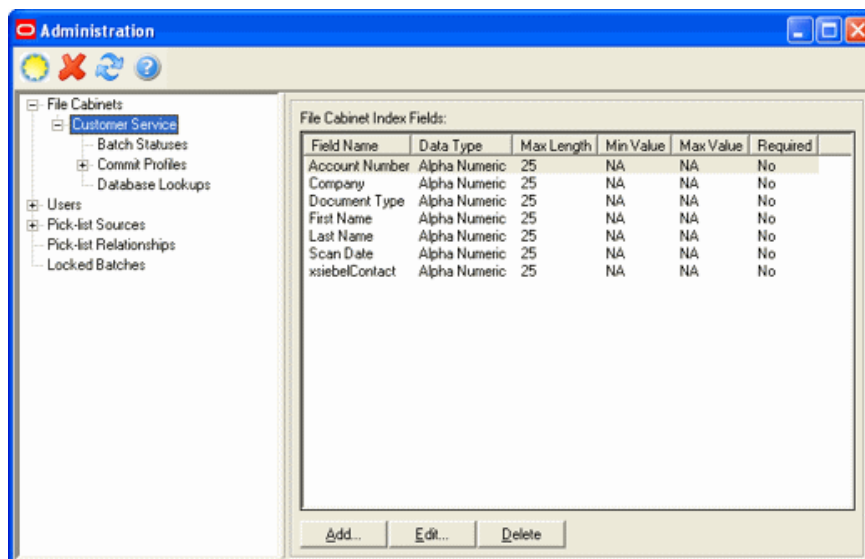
Administration

File Cabinets
Customer Service
Batch Statuses
Commit Profiles
Database Lookups
Users
Pick-list Sources
Pick-list Relationships
Locked Batches

File Cabinet Index Fields:

| Field Name | Data Type | Max Length | Min Value | Max Value | Required |
|---|---|---|---|---|---|
| Account Number | Alpha Numeric | 25 | NA | NA | No |
| Company | Alpha Numeric | 25 | NA | NA | No |
| Document Type | Alpha Numeric | 25 | NA | NA | No |
| First Name | Alpha Numeric | 25 | NA | NA | No |
| Last Name | Alpha Numeric | 25 | NA | NA | No |
| Scan Date | Alpha Numeric | 25 | NA | NA | No |
| xsiebelContact | Alpha Numeric | 25 | NA | NA | No |

Add... Edit... Delete